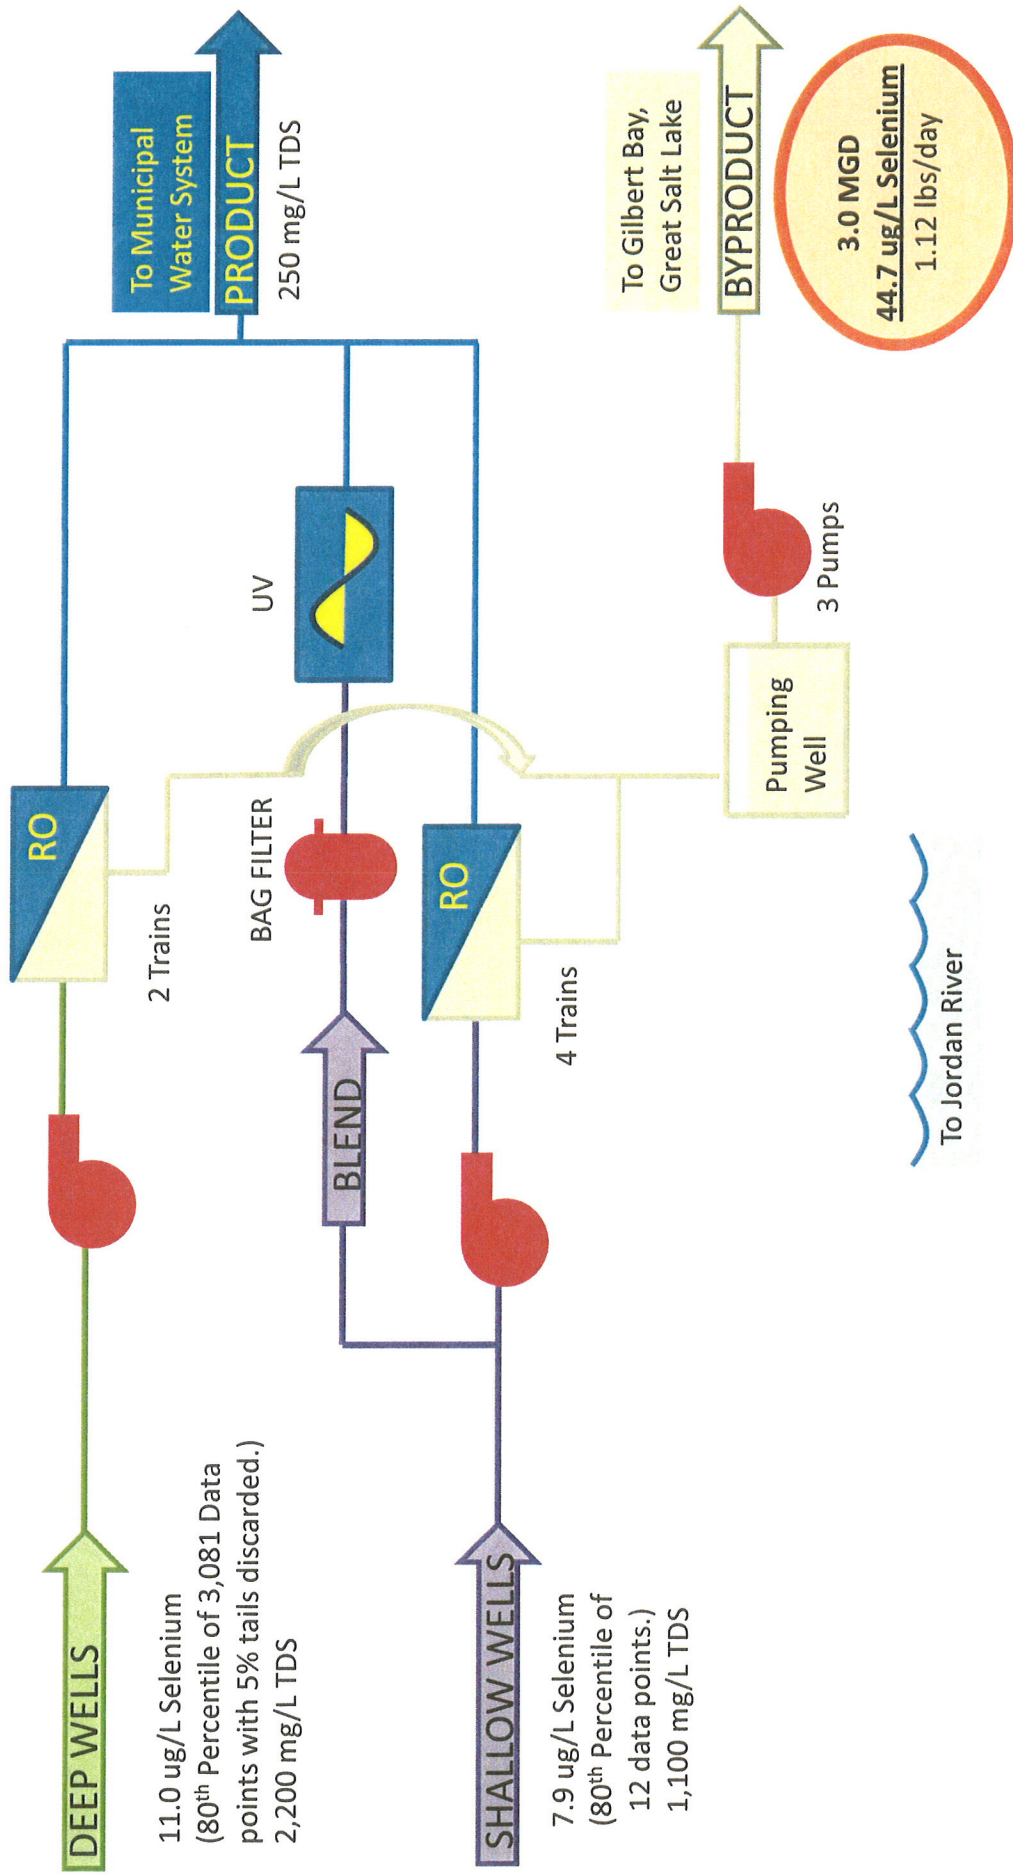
DEEP WELLS

11.0 ug/L Selenium (80$^{th}$ Percentile of 3,081 Data points with 5% tails discarded.) 2,200 mg/L TDS

SHALLOW WELLS

7.9 ug/L Selenium (80$^{th}$ Percentile of 12 data points.) 1,100 mg/L TDS

BLEND

RO

2 Trains

BAG FILTER

RO

4 Trains

UV

Pumping Well

3 Pumps

To Jordan River

To Municipal Water System

PRODUCT

250 mg/L TDS

To Gilbert Bay, Great Salt Lake

BYPRODUCT

3.0 MGD
44.7 ug/L Selenium
1.12 lbs/day